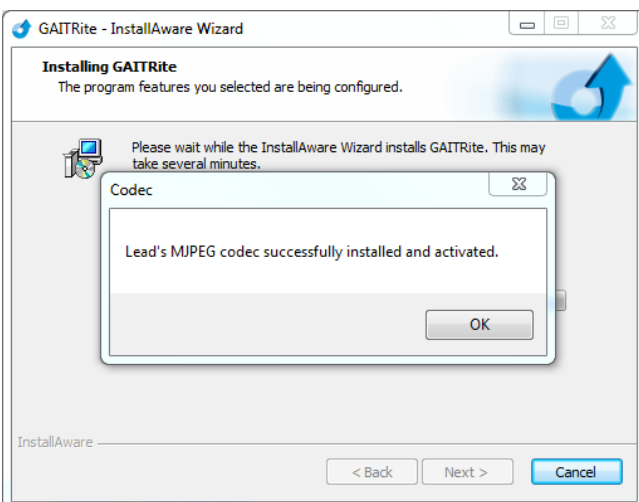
GAITRite - InstallAware Wizard

Installing GAITRite
The program features you selected are being configured.

Please wait while the InstallAware Wizard installs GAITRite. This may take several minutes.

Codec

Lead's MJPEG codec successfully installed and activated.

OK

InstallAware

< Back
Next >
Cancel